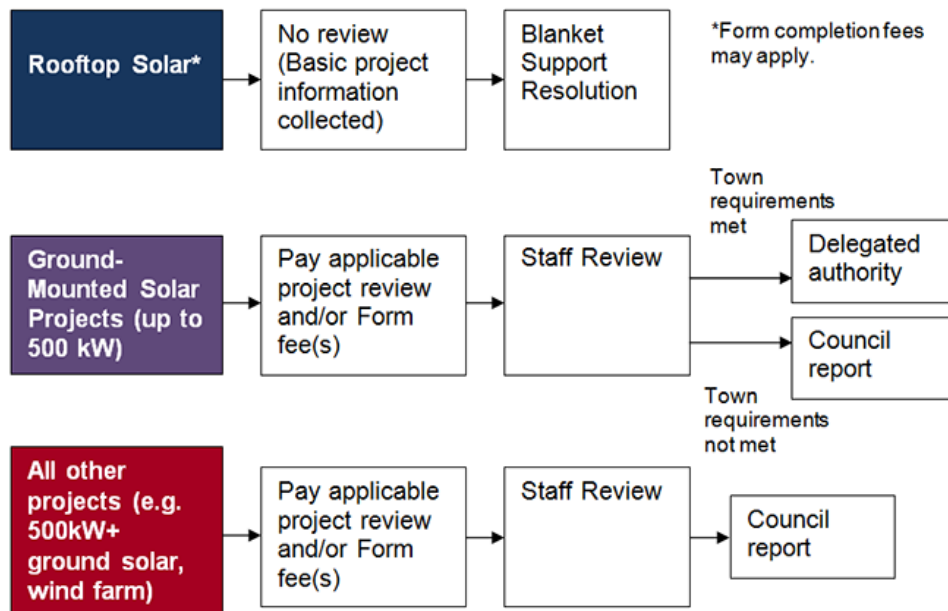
Rooftop Solar*

No review (Basic project information collected)

Blanket Support Resolution

*Form completion fees may apply.

Ground-Mounted Solar Projects (up to 500 kW)

Pay applicable project review and/or Form fee(s)

Staff Review

Town requirements met

Delegated authority

Council report

Town requirements not met

All other projects (e.g. 500kW+ ground solar, wind farm)

Pay applicable project review and/or Form fee(s)

Staff Review

Council report